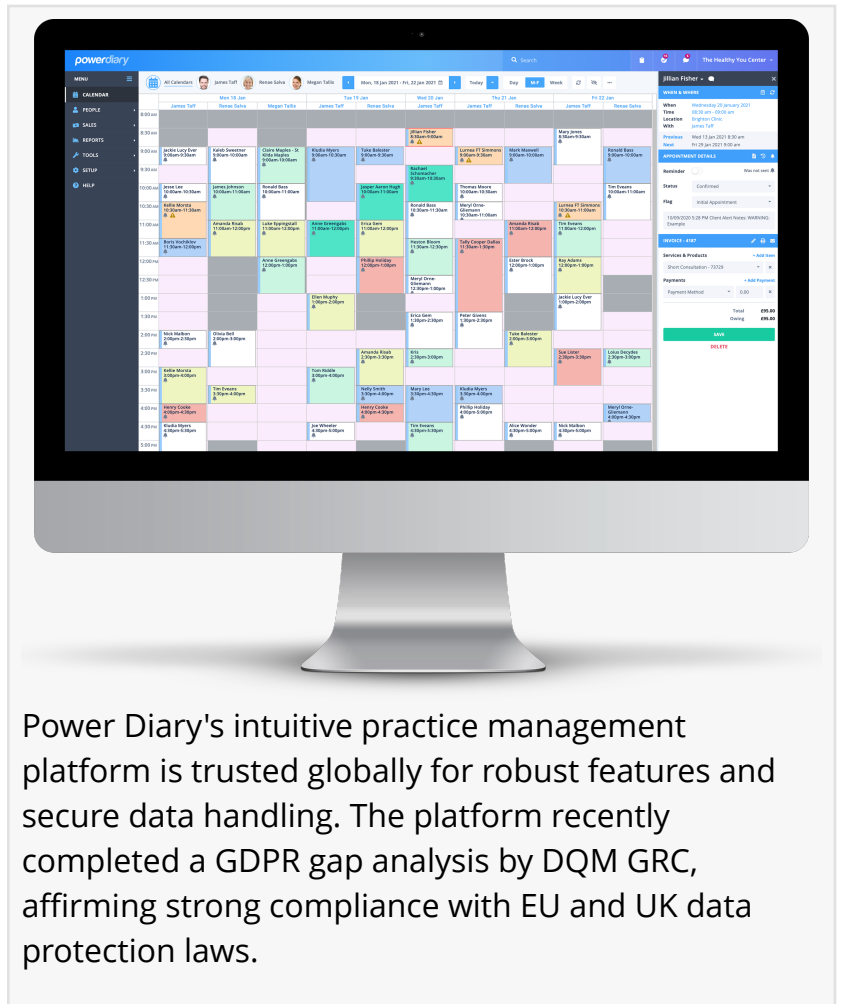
powerdiary

MENU
CALENDAR
PEOPLE
SALES
REPORTS
TOOLS
SETUP
HELP

All Calendars James Taff Renae Salva Megan Tallis

Mon, 18 Jan 2021 - Fri, 22 Jan 2021

Today Day M-F Week

The Healthy You Center

Mon 18 Jan | Tue 19 Jan | Wed 20 Jan | Thu 21 Jan | Fri 22 Jan

Jillian Fisher

WHEN & WHERE
When Wednesday 20 January 2021
Time 08:30 am - 09:00 am
Location Brighton Clinic
With James Taff

APPOINTMENT DETAILS
Reminder
Status Confirmed
Flag Initial Appointment

INVOICE
Services & Products
Short Consultation
Payments
Payment Method
Total £95.00
Owing £95.00

SAVE
DELETE

Power Diary's intuitive practice management platform is trusted globally for robust features and secure data handling. The platform recently completed a GDPR gap analysis by DQM GRC, affirming strong compliance with EU and UK data protection laws.